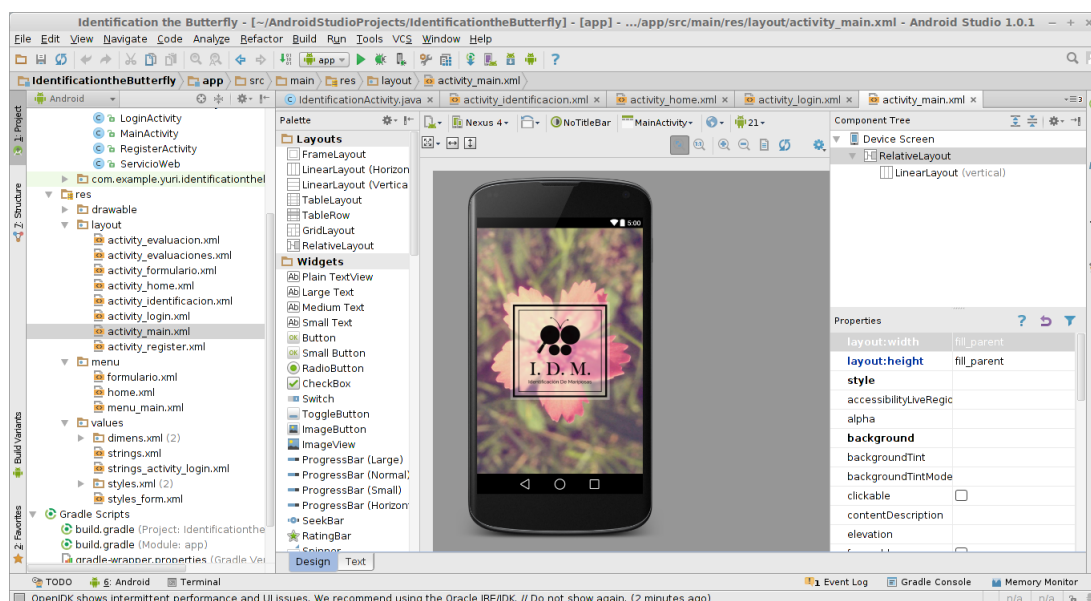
Identification the Butterfly - [~/AndroidStudioProjects/IdentificationtheButterfly] - [app] - .../app/src/main/res/layout/activity_main.xml - Android Studio 1.0.1

File Edit View Navigate Code Analyze Refactor Build Run Tools VCS Window Help

app

IdentificationtheButterfly app src main res layout activity_main.xml

Android

IdentificationActivity.java activity_identificacion.xml activity_home.xml activity_login.xml activity_main.xml

1: Project
7: Structure
Build Variants
2: Favorites

LoginActivity
MainActivity
RegisterActivity
ServicioWeb
com.example.yuri.identificationthel
res
drawable
layout
activity_evaluacion.xml
activity_evaluaciones.xml
activity_formulario.xml
activity_home.xml
activity_identificacion.xml
activity_login.xml
activity_main.xml
activity_register.xml
menu
formulario.xml
home.xml
menu_main.xml
values
dimens.xml (2)
strings.xml
strings_activity_login.xml
styles.xml (2)
styles_form.xml
Gradle Scripts
build.gradle (Project: Identificationthe
build.gradle (Module: app)
gradle-wrapper.properties (Gradle Ve

Palette
Layouts
FrameLayout
LinearLayout (Horizon
LinearLayout (Vertica
TableLayout
TableRow
GridLayout
RelativeLayout
Widgets
Plain TextView
Large Text
Medium Text
Small Text
Button
Small Button
RadioButton
CheckBox
Switch
ToggleButton
ImageButton
ImageView
ProgressBar (Large)
ProgressBar (Normal)
ProgressBar (Small)
ProgressBar (Horizon
SeekBar
RatingBar
Spinner

Nexus 4 NoTitleBar MainActivity 21

5:00
I. D. M.
Identificacion De Mariposas

Design Text

Component Tree
Device Screen
RelativeLayout
LinearLayout (vertical)

Properties
| layout:width | fill_parent |
|---|---|
| layout:height | fill_parent |
| style | |
| accessibilityLiveRegic | |
| alpha | |
| background | |
| backgroundTint | |
| backgroundTintMode | |
| clickable | |
| contentDescription | |
| elevation | |

TODO 6: Android Terminal Event Log Gradle Console Memory Monitor

OpenJDK shows intermittent performance and UI issues. We recommend using the Oracle JRE/JDK. // Do not show again. (2 minutes ago) n/a n/a